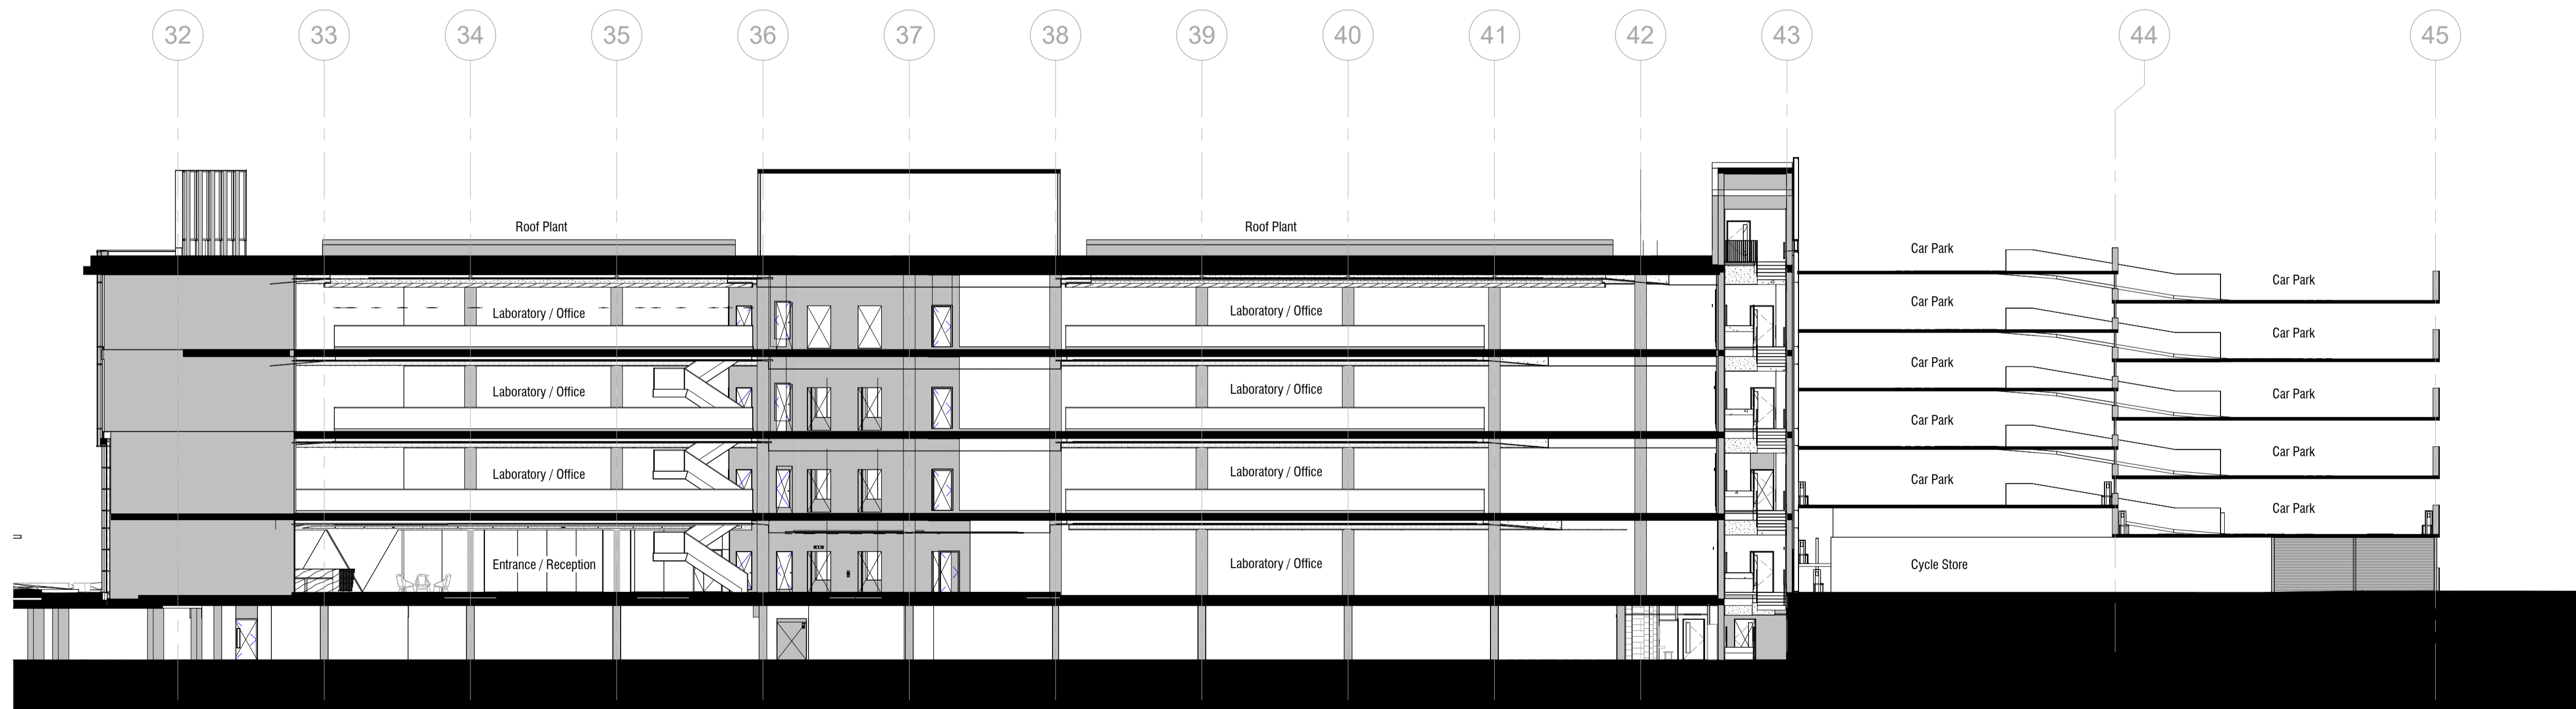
32 33 34 35 36 37 38 39 40 41 42 43 44 45

Roof Plant

Roof Plant

Laboratory / Office

Laboratory / Office

Laboratory / Office

Laboratory / Office

Laboratory / Office

Laboratory / Office

Entrance / Reception

Laboratory / Office

Car Park

Car Park

Car Park

Car Park

Car Park

Car Park

Car Park

Car Park

Car Park

Car Park

Car Park

Cycle Store